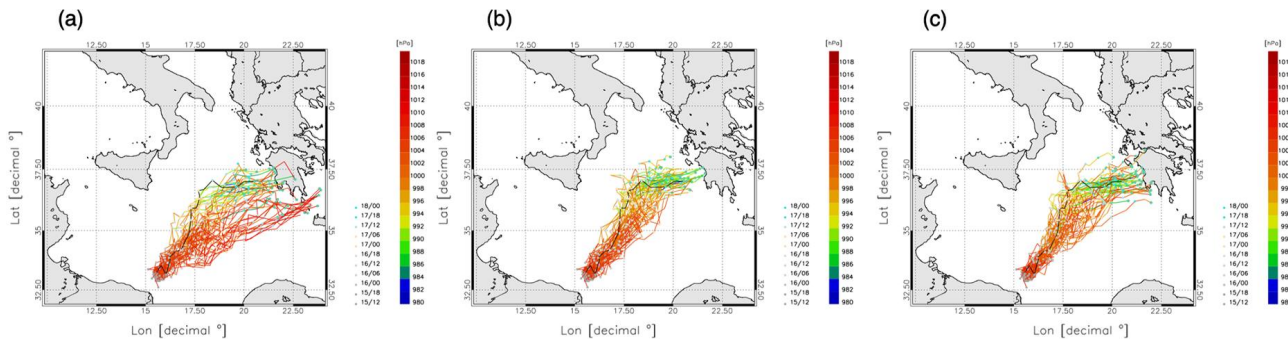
(a)

12.50 15 17.50 20 22.50

[hPa]
1018
1016
1014
1012
1010
1008
1006
1004
1002
1000
998
996
994
992
990
988
986
984
982
980

40
37.50
35
32.50

Lat [decimal °]

40
37.50
35
32.50

18/00
17/18
17/12
17/06
17/00
16/18
16/12
16/06
16/00
15/18
15/12

12.50 15 17.50 20 22.50

Lon [decimal °]

(b)

12.50 15 17.50 20 22.50

[hPa]
1018
1016
1014
1012
1010
1008
1006
1004
1002
1000
998
996
994
992
990
988
986
984
982
980

40
37.50
35
32.50

Lat [decimal °]

40
37.50
35
32.50

18/00
17/18
17/12
17/06
17/00
16/18
16/12
16/06
16/00
15/18
15/12

12.50 15 17.50 20 22.50

Lon [decimal °]

(c)

12.50 15 17.50 20 22.50

[hPa]
101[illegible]
101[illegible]
101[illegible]
101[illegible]
101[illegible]
100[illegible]
100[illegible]
100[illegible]
100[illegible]
100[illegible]
99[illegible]
99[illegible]
99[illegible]
99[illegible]
99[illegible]
98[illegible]
98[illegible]
98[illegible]
98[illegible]
98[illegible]

40
37.50
35
32.50

Lat [decimal °]

40
37.50
35
32.50

18/00
17/18
17/12
17/06
17/00
16/18
16/12
16/06
16/00
15/18
15/12

12.50 15 17.50 20 22.50

Lon [decimal °]